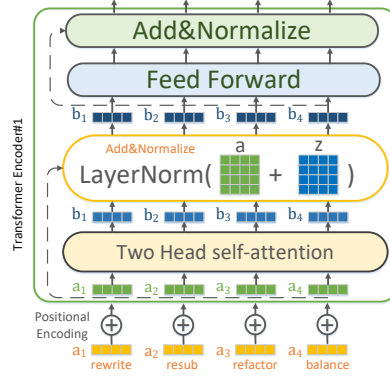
Transformer Encoder#1

Add&Normalize

Feed Forward

$b_1$ $b_2$ $b_3$ $b_4$

Add&Normalize

a z

LayerNorm( + )

$b_1$ $b_2$ $b_3$ $b_4$

Two Head self-attention

$a_1$ $a_2$ $a_3$ $a_4$

Positional Encoding

$a_1$ rewrite $a_2$ resub $a_3$ refactor $a_4$ balance